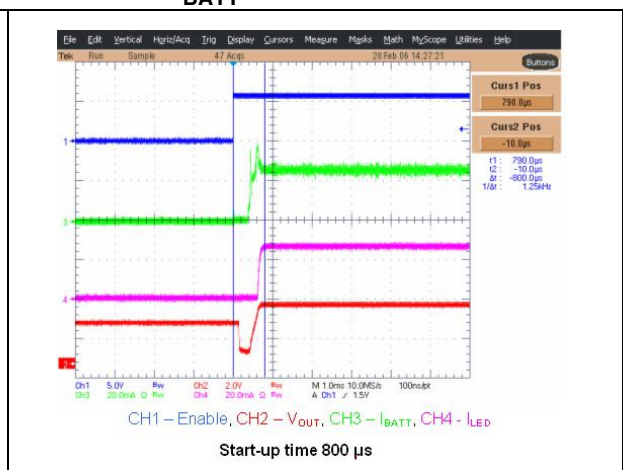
BATT

File Edit Vertical Horiz/Acq Trig Display Cursors Measure Masks Math MyScope Utilities Help

Tek Run Sample 47 Acqs 28 Feb 06 14:27:21

Buttons

Curs1 Pos
790.0µs

Curs2 Pos
-10.0µs

t1: 790.0µs
t2: -10.0µs
Δt: -800.0µs
1/Δt: 1.25kHz

1
3
4
2

Ch1 5.0V Bw Ch2 2.0V Bw M 1.0ms 10.0MS/s 100ns/pt
Ch3 20.0mA Ω Bw Ch4 20.0mA Ω Bw A Ch1 ∕ 1.5V

CH1 – Enable, CH2 – V$_{OUT}$, CH3 – I$_{BATT}$, CH4 - I$_{LED}$

Start-up time 800 µs